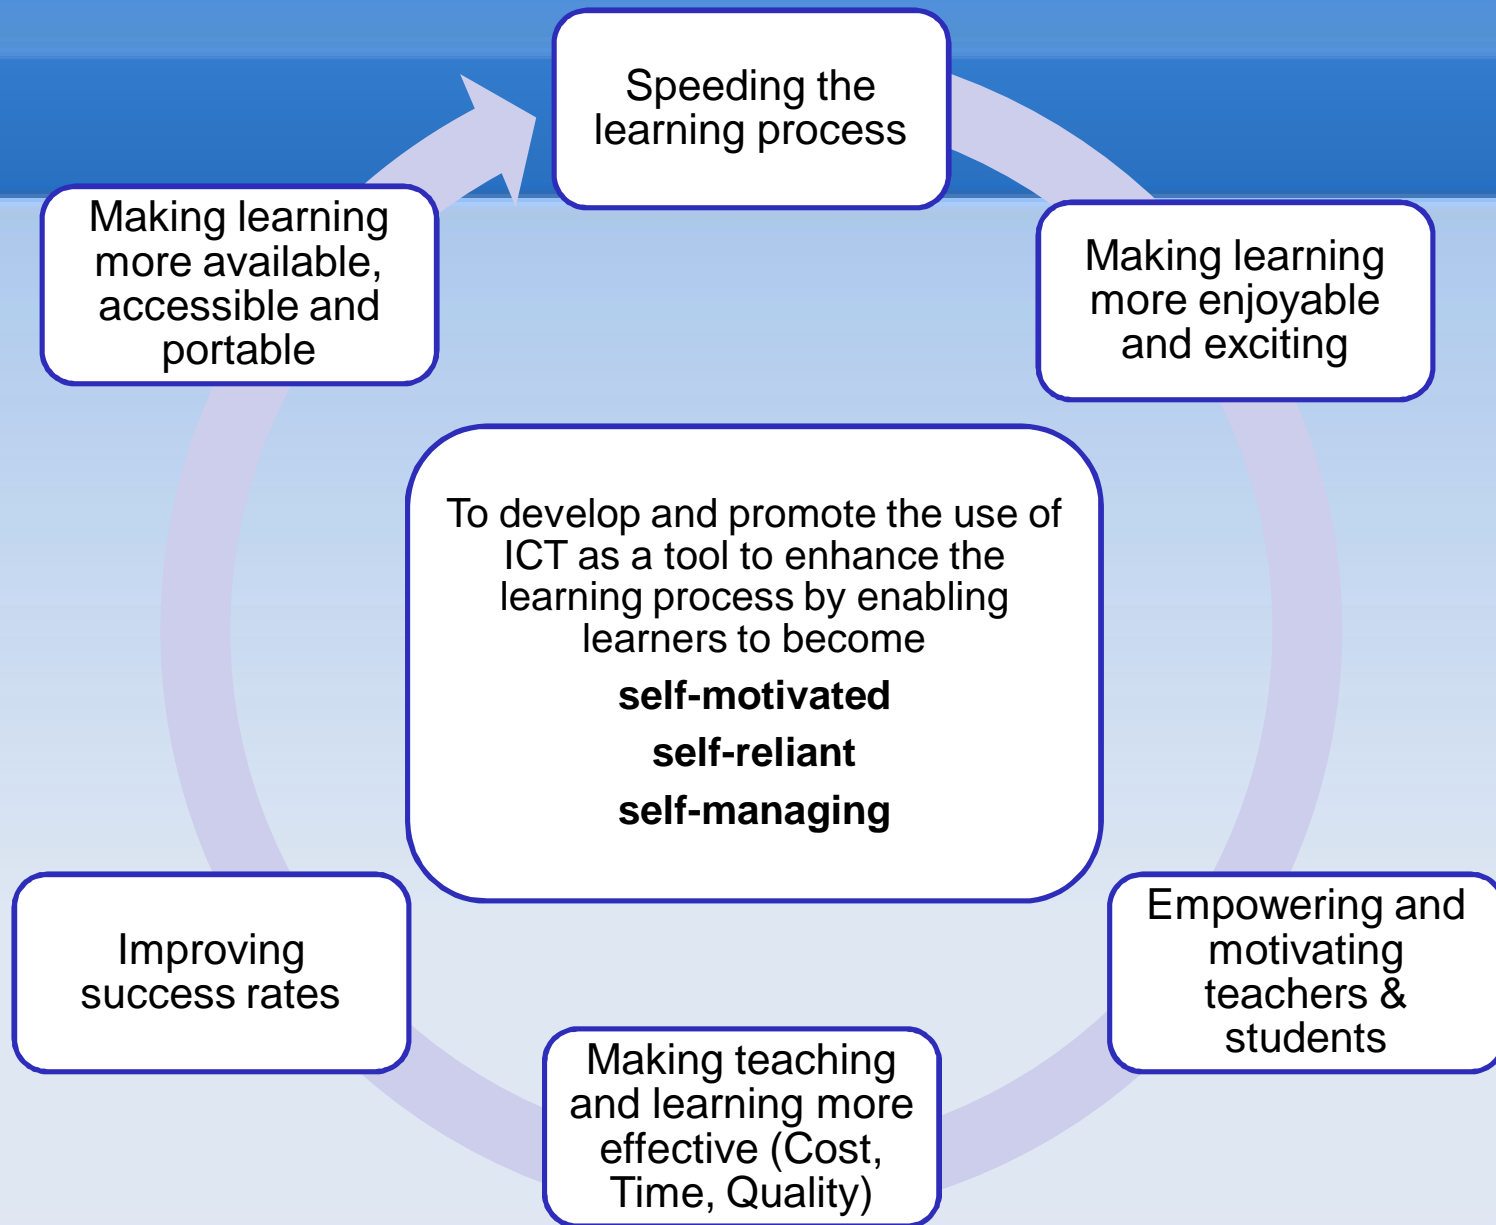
Speeding the learning process

Making learning more enjoyable and exciting

Empowering and motivating teachers & students

Making teaching and learning more effective (Cost, Time, Quality)

Improving success rates

Making learning more available, accessible and portable

To develop and promote the use of ICT as a tool to enhance the learning process by enabling learners to become

**self-motivated**

**self-reliant**

**self-managing**